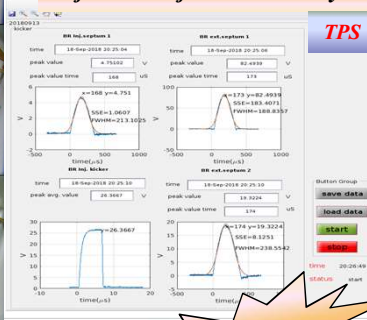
20180913
kicker

BR inj.septum 1
time 18-Sep-2018 20:25:04
peak value 4.75102 V
peak value time 168 uS
x=168 y=4.751
SSE=1.0607
FWHM=213.1025
V
time($\mu$s)
-500 0 500 1000

BR ext.septum 1
time 18-Sep-2018 20:25:06
peak value 82.4939 V
peak value time 173 uS
x=173 y=82.4939
SSE=183.4071
FWHM=188.8357
V
time($\mu$s)
-500 0 500 1000

BR inj. kicker
time 18-Sep-2018 20:25:10
peak avg. value 26.3667 V
26.3667
V
time($\mu$s)
-10 0 10 20

BR ext.septum 2
time 18-Sep-2018 20:25:10
peak value 19.3224 V
peak value time 174
x=174 y=19.3224
SSE=8.1251
FWHM=238.5542
V
time($\mu$s)
-500 0 500 1000

TPS

Button Group
save data
load data
start
stop
time 20:26:49
status start